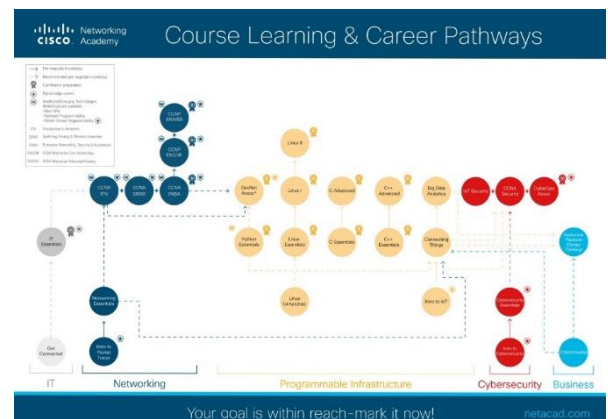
cisco Networking Academy

Course Learning & Career Pathways

Pre-requisite knowledge
Recommended next step
Certification preparation
Digital badge earned
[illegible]

CCNP ENARSI

CCNP ENCOR

CCNA ITN

CCNA SRWE

CCNA ENSA

IT Essentials

Get Connected

Networking Essentials

Intro to Packet Tracer

DevNet Assoc*

Python Essentials

Linux II

Linux I

Linux Essentials

Linux Unhatched

C Advanced

C Essentials

C++ Advanced

C++ Essentials

Big Data Analytics

Connecting Things

Intro to IoT

IoT Security

CCNA Security

CyberOps Assoc

Cybersecurity Essentials

Intro to Cybersecurity

Entrepreneurship

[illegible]

IT

Networking

Programmable Infrastructure

Cybersecurity

Business

Your goal is within reach-mark it now!

netacad.com